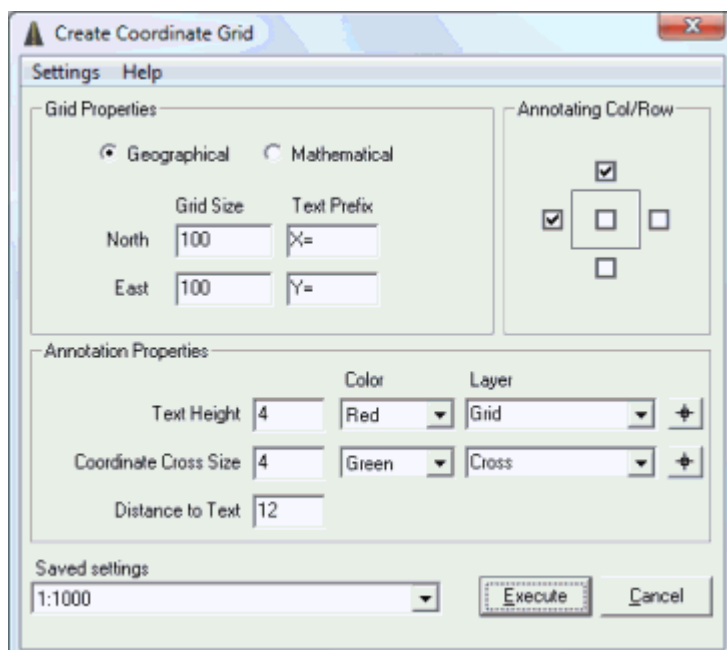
Create Coordinate Grid

Settings Help

Grid Properties

Geographical Mathematical

Grid Size Text Prefix

North 100 X=

East 100 Y=

Annotating Col/Row

Annotation Properties

Color Layer

Text Height 4 Red Grid

Coordinate Cross Size 4 Green Cross

Distance to Text 12

Saved settings

1:1000

Execute Cancel